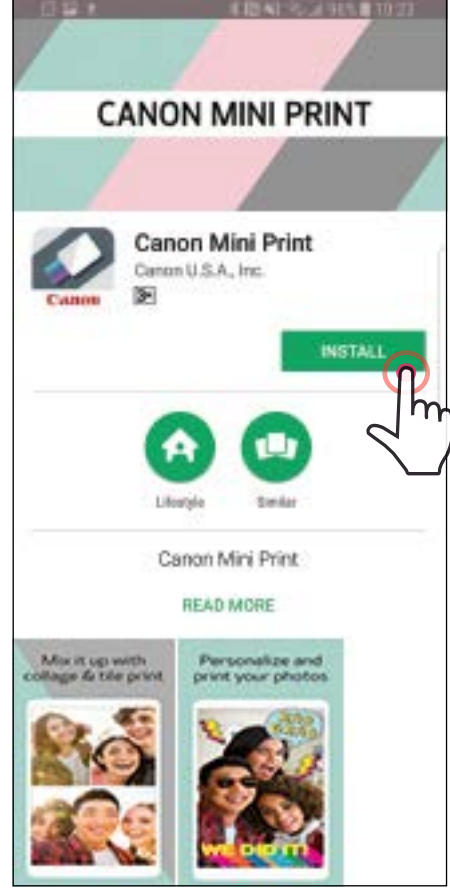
95% 10:23

CANON MINI PRINT

Canon Mini Print
Canon U.S.A., Inc.

Canon

INSTALL

Lifestyle

Similar

Canon Mini Print

READ MORE

Mix it up with collage & tile print

Personalize and print your photos

WE DID IT!